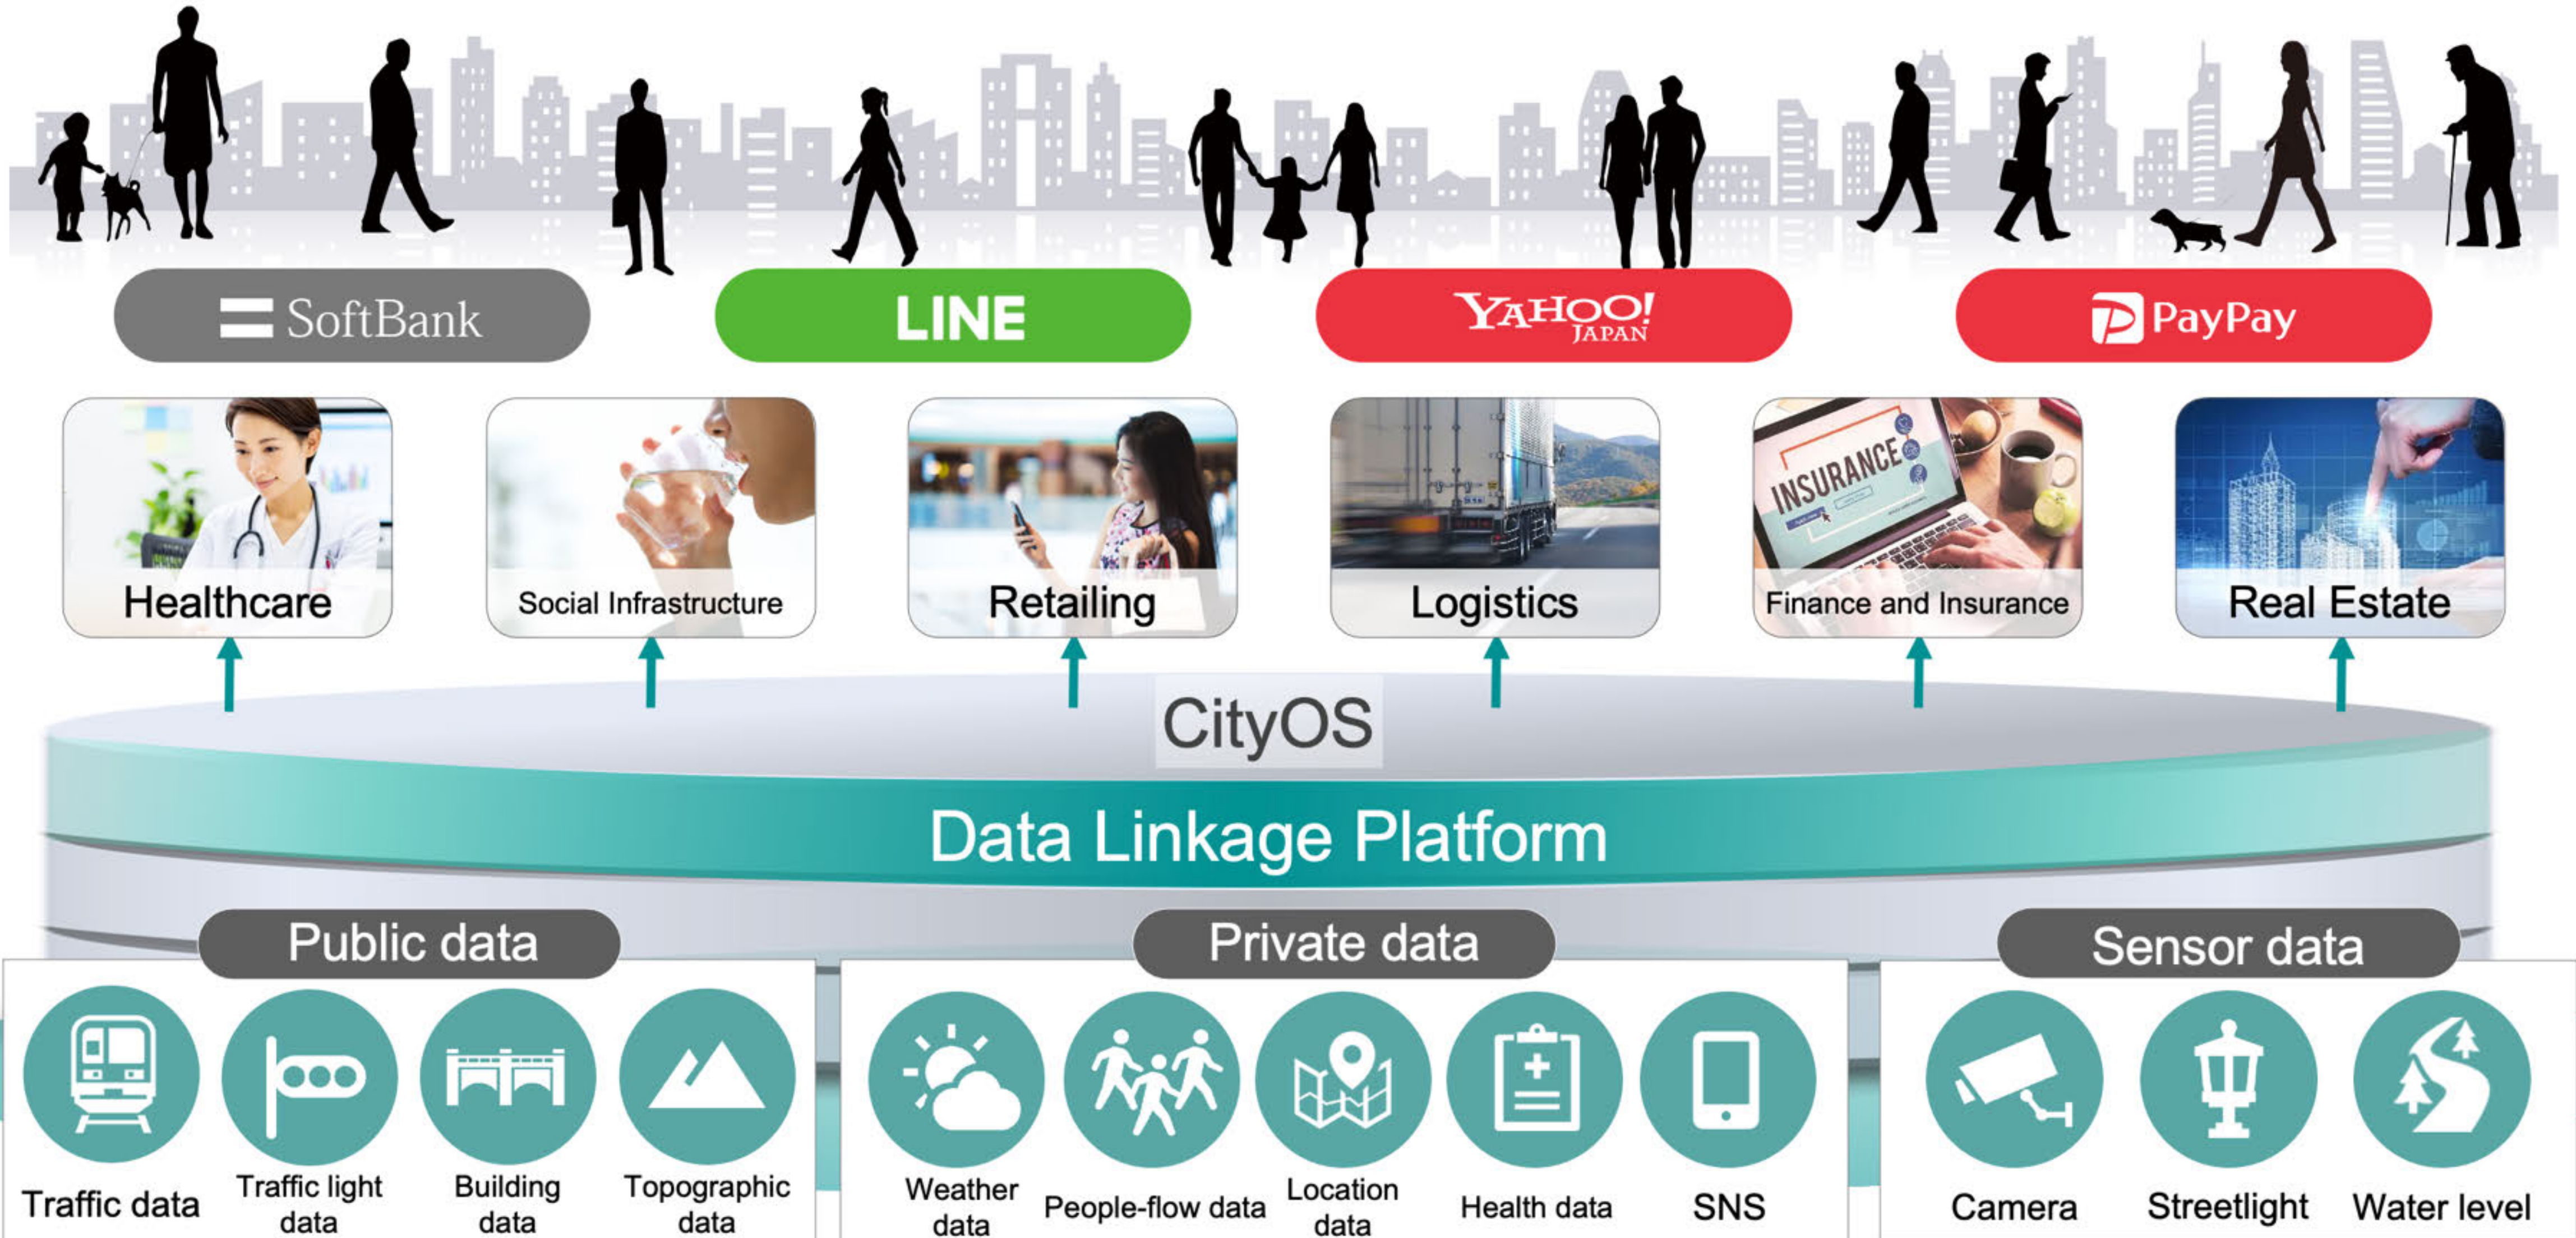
SoftBank

LINE

YAHOO! JAPAN

PayPay

Healthcare

Social Infrastructure

Retailing

Logistics

INSURANCE

Finance and Insurance

Real Estate

CityOS

Data Linkage Platform

Public data

Private data

Sensor data

Traffic data

Traffic light data

Building data

Topographic data

Weather data

People-flow data

Location data

Health data

SNS

Camera

Streetlight

Water level